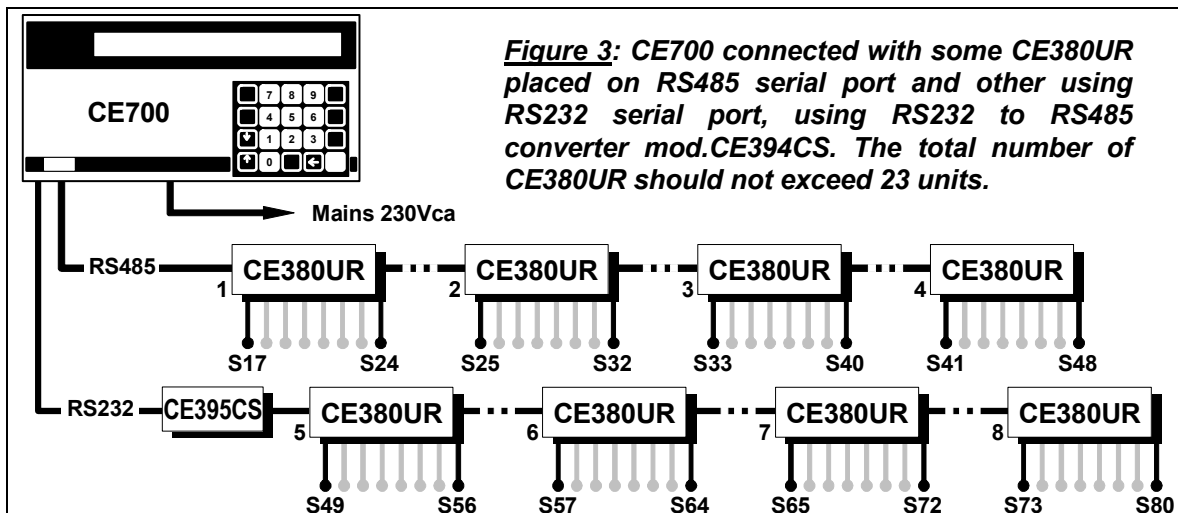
CE700

7 8 9
4 5 6
1 2 3
0

Figure 3: CE700 connected with some CE380UR placed on RS485 serial port and other using RS232 serial port, using RS232 to RS485 converter mod.CE394CS. The total number of CE380UR should not exceed 23 units.

Mains 230Vca

RS485

1 CE380UR
S17 S24

2 CE380UR
S25 S32

3 CE380UR
S33 S40

4 CE380UR
S41 S48

RS232

CE395CS

5 CE380UR
S49 S56

6 CE380UR
S57 S64

7 CE380UR
S65 S72

8 CE380UR
S73 S80